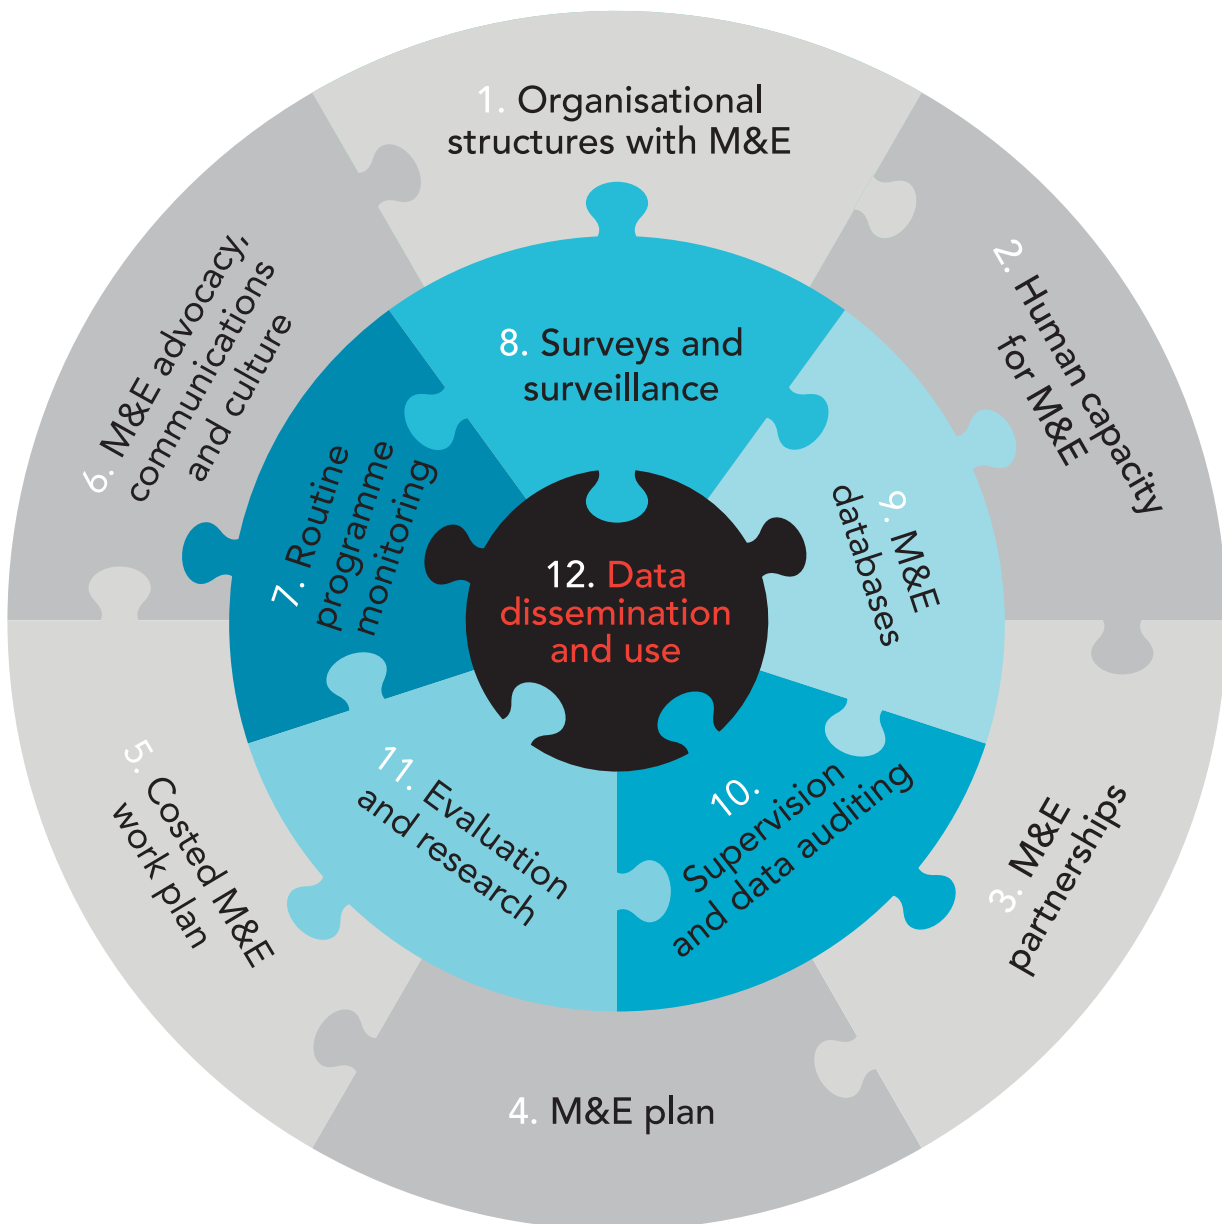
1. Organisational structures with M&E

2. Human capacity for M&E

3. M&E partnerships

4. M&E plan

5. Costed M&E work plan

6. M&E advocacy, communications and culture

7. Routine programme monitoring

8. Surveys and surveillance

9. M&E databases

10. Supervision and data auditing

11. Evaluation and research

12. Data dissemination and use